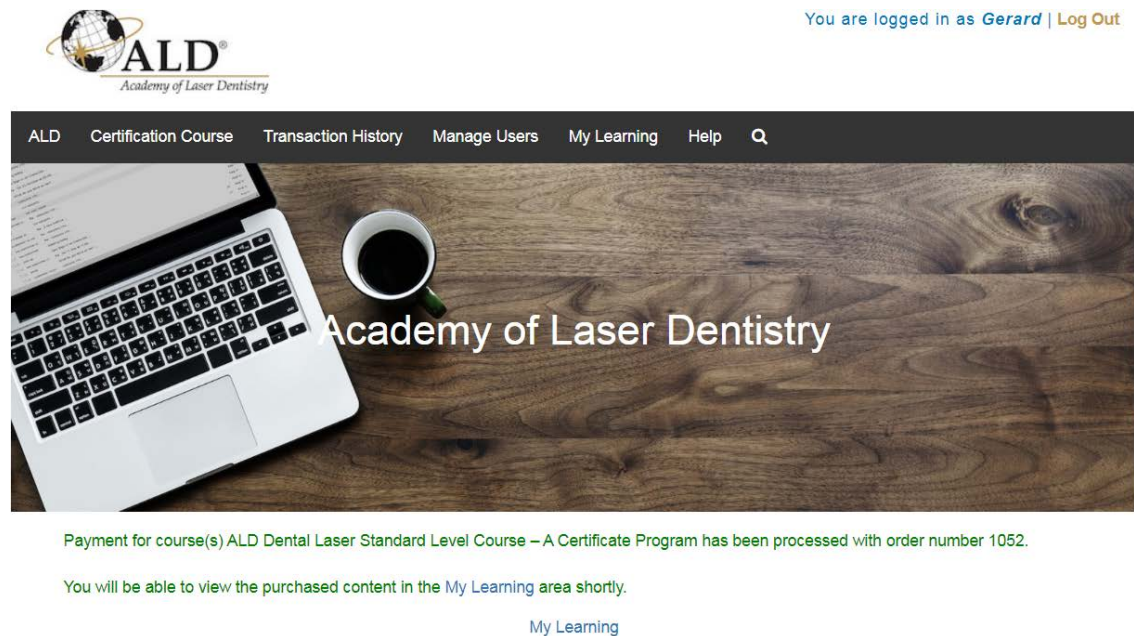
ALD®
Academy of Laser Dentistry

You are logged in as Gerard | Log Out

ALD Certification Course Transaction History Manage Users My Learning Help

Academy of Laser Dentistry

Payment for course(s) ALD Dental Laser Standard Level Course – A Certificate Program has been processed with order number 1052.

You will be able to view the purchased content in the My Learning area shortly.

My Learning